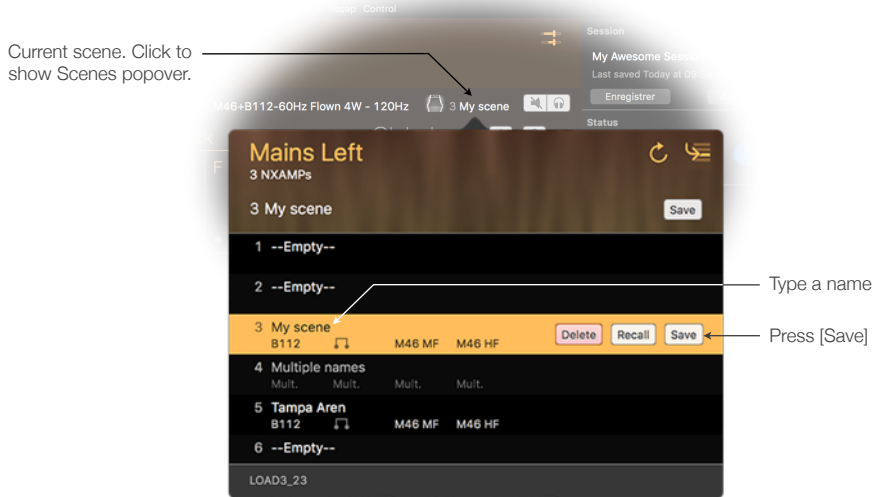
Current scene. Click to show Scenes popover.

Session
My Awesome Sess
Last saved Today at 0
Enregistrer
Status

M46+B112-60Hz Flown 4W - 120Hz 3 My scene

Mains Left
3 NXAMPs
3 My scene
Save

1 --Empty--
2 --Empty--
3 My scene
B112 M46 MF M46 HF
Delete Recall Save
4 Multiple names
Mult. Mult. Mult. Mult.
5 Tampa Aren
B112 M46 MF M46 HF
6 --Empty--
LOAD3_23

Type a name
Press [Save]